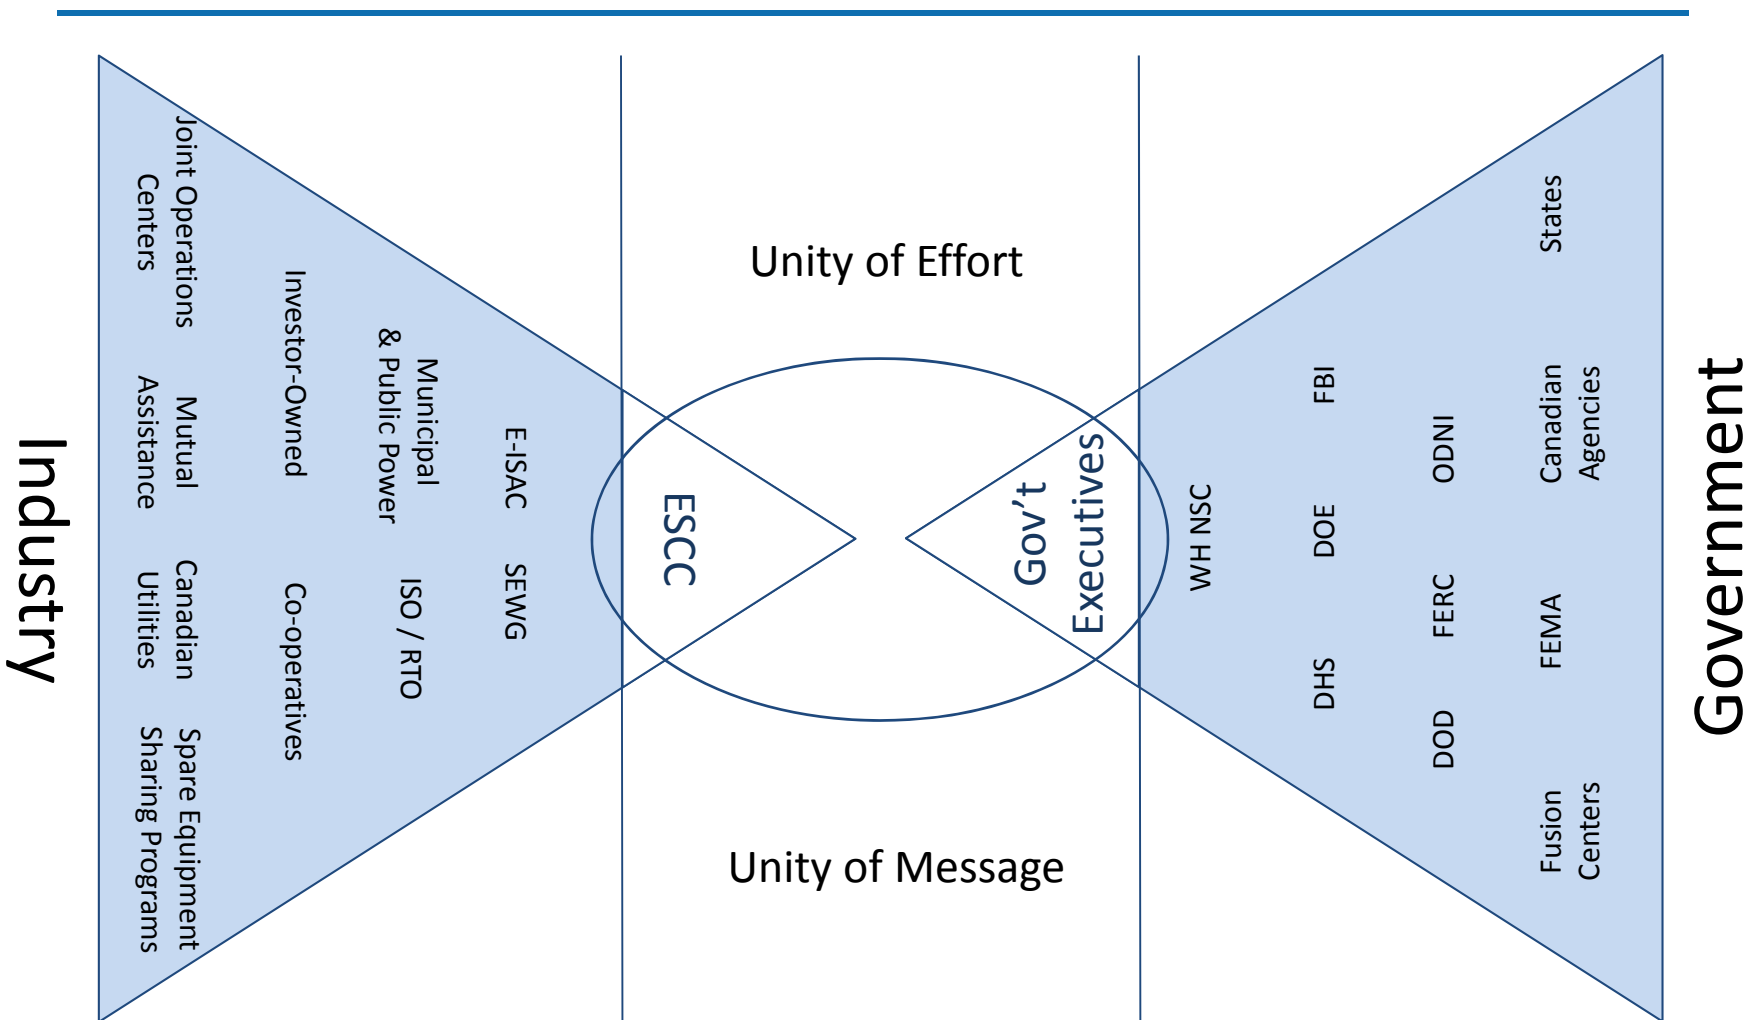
Industry

Joint Operations Centers

Mutual Assistance

Canadian Utilities

Spare Equipment Sharing Programs

Investor-Owned

Co-operatives

Municipal & Public Power

ISO / RTO

E-ISAC

SEWG

ESCC

Unity of Effort

Unity of Message

Gov't Executives

WH NSC

FBI

DOE

DHS

ODNI

FERC

DOD

States

Canadian Agencies

FEMA

Fusion Centers

Government